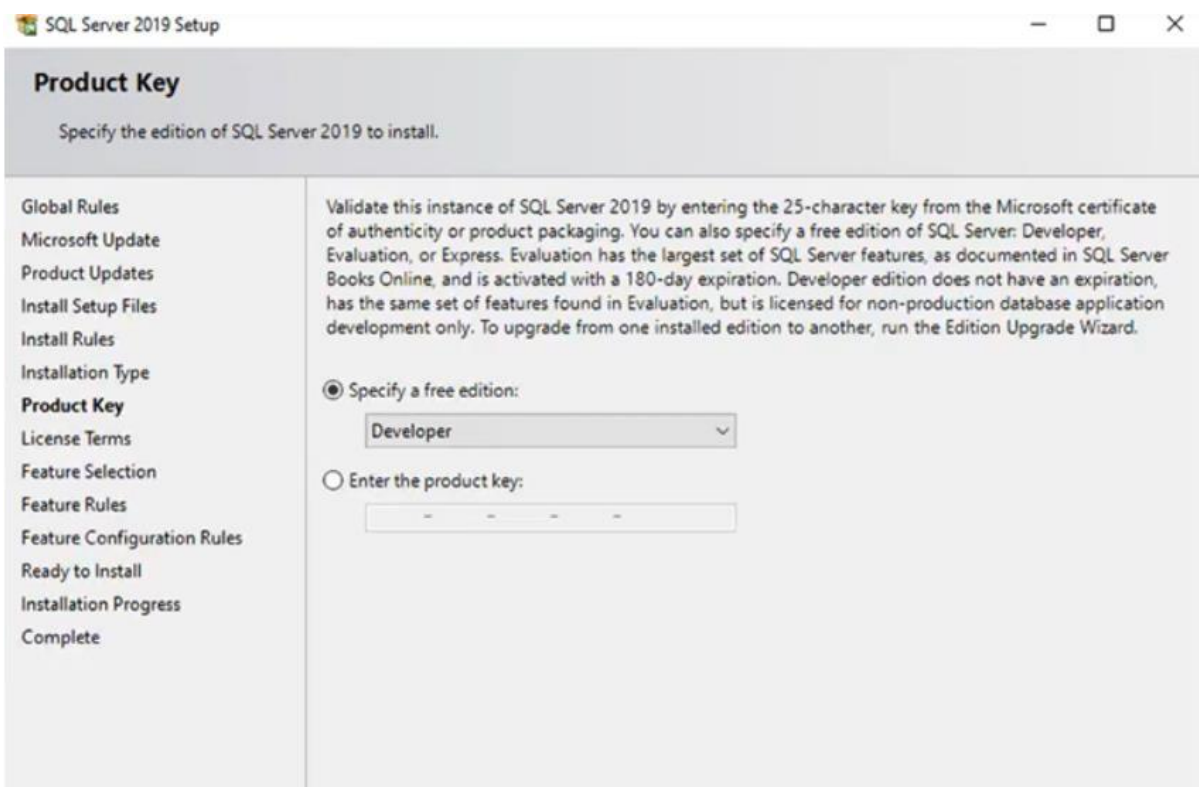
SQL Server 2019 Setup

Product Key

Specify the edition of SQL Server 2019 to install.

Global Rules
Microsoft Update
Product Updates
Install Setup Files
Install Rules
Installation Type
Product Key
License Terms
Feature Selection
Feature Rules
Feature Configuration Rules
Ready to Install
Installation Progress
Complete

Validate this instance of SQL Server 2019 by entering the 25-character key from the Microsoft certificate of authenticity or product packaging. You can also specify a free edition of SQL Server: Developer, Evaluation, or Express. Evaluation has the largest set of SQL Server features, as documented in SQL Server Books Online, and is activated with a 180-day expiration. Developer edition does not have an expiration, has the same set of features found in Evaluation, but is licensed for non-production database application development only. To upgrade from one installed edition to another, run the Edition Upgrade Wizard.

Specify a free edition:

Developer

Enter the product key:

- - - -